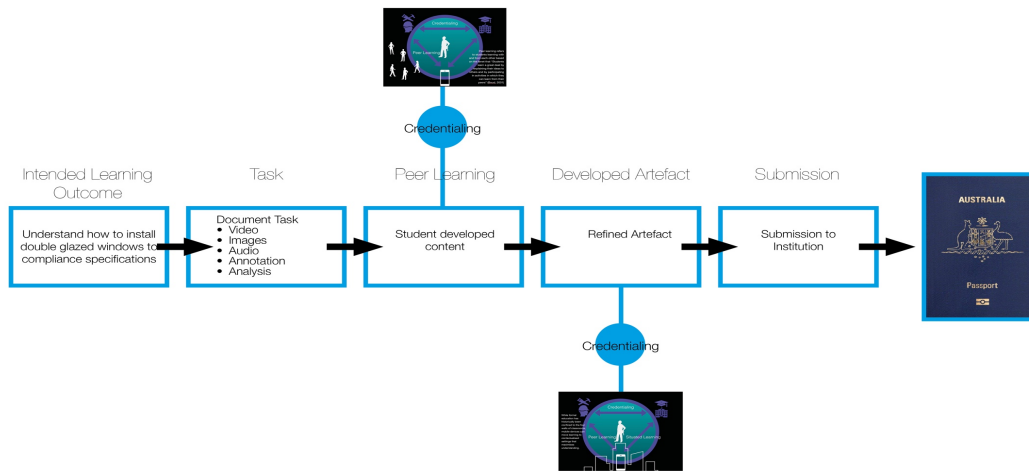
Credentialing

Peer Learning

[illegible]

Credentialing

Intended Learning Outcome

Understand how to install double glazed windows to compliance specifications

Task

Document Task
• Video
• Images
• Audio
• Annotation
• Analysis

Peer Learning

Student developed content

Developed Artefact

Refined Artefact

Submission

Submission to Institution

AUSTRALIA

Passport

Credentialing

Credentialing

Peer Learning

Student Learning

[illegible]